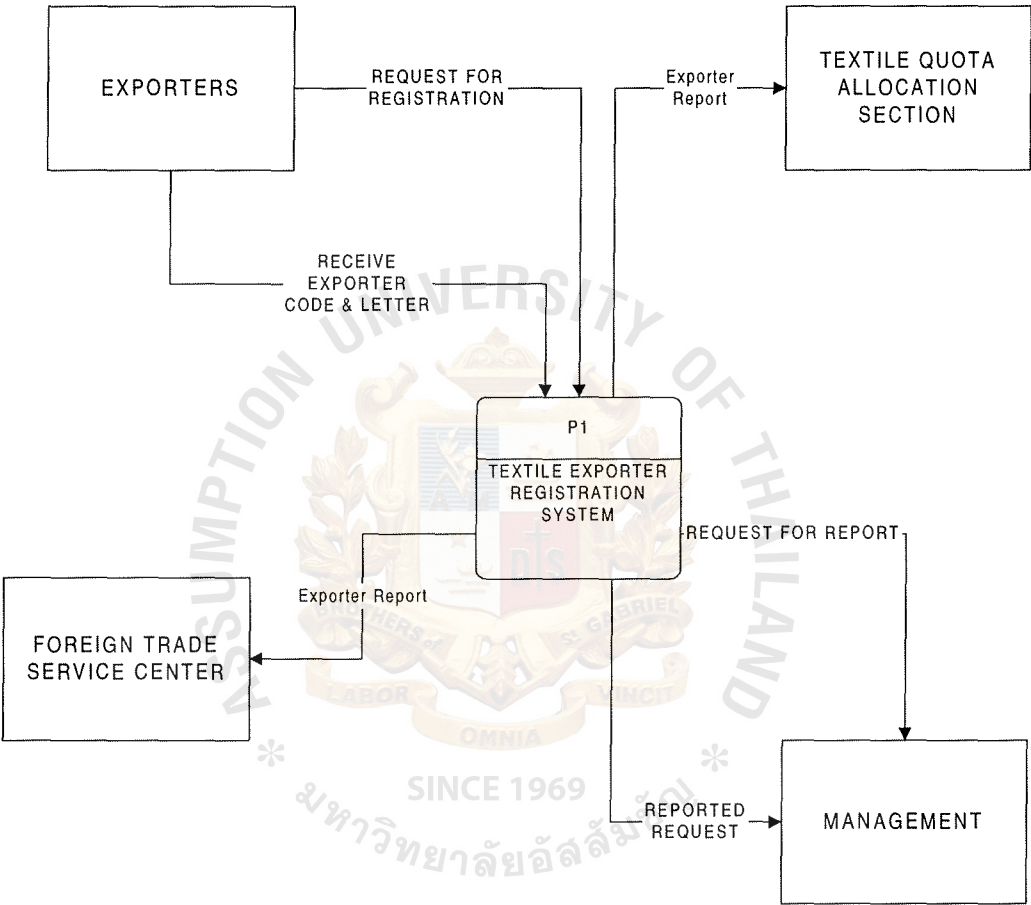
EXPORTERS

REQUEST FOR REGISTRATION

Exporter Report

TEXTILE QUOTA ALLOCATION SECTION

RECEIVE EXPORTER CODE & LETTER

ASSUMPTION UNIVERSITY OF THAILAND

P1

TEXTILE EXPORTER REGISTRATION SYSTEM

REQUEST FOR REPORT

Exporter Report

FOREIGN TRADE SERVICE CENTER

BROTHERS OF ST. GABRIEL

LABOR OMNIA VINCIT

SINCE 1969

มหาวิทยาลัยอัสสัมชัญ

REPORTED REQUEST

MANAGEMENT